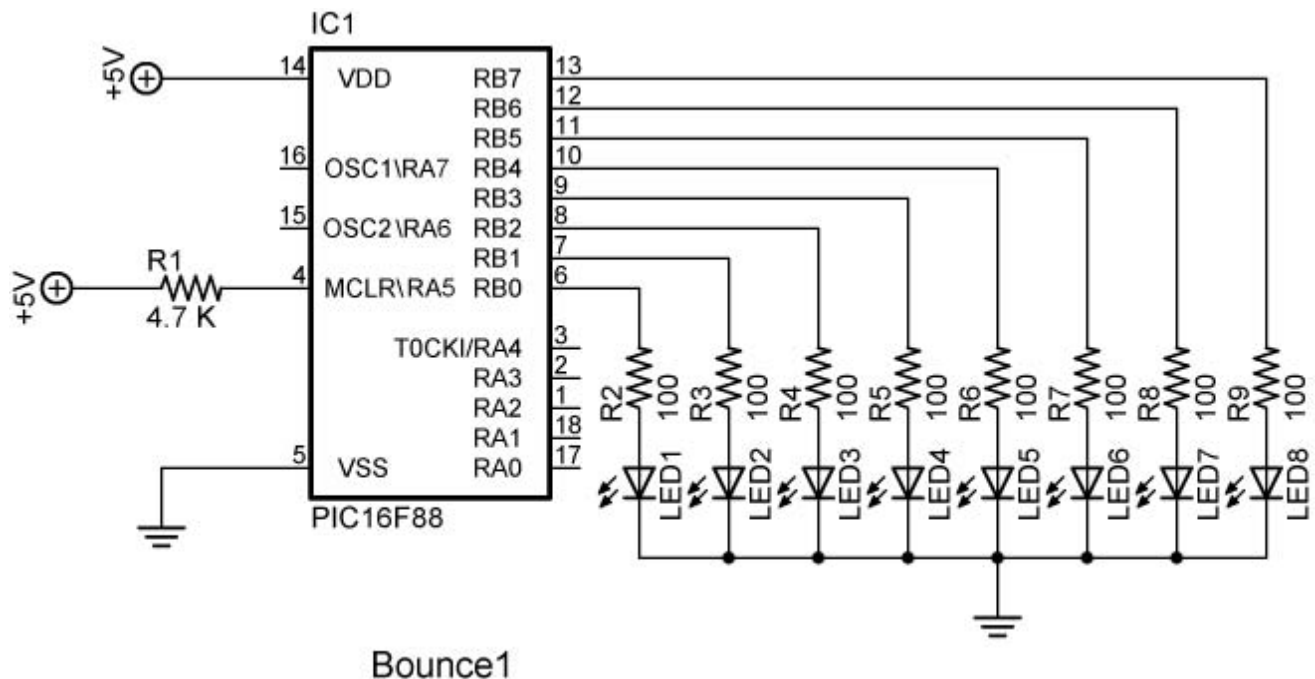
IC1

+5V

14 VDD

16 OSC1\RA7

15 OSC2\RA6

+5V

R1

4.7 K

4 MCLR\RA5

5 VSS

PIC16F88

RB7 13

RB6 12

RB5 11

RB4 10

RB3 9

RB2 8

RB1 7

RB0 6

T0CKI/RA4 3

RA3 2

RA2 1

RA1 18

RA0 17

R2 100

R3 100

R4 100

R5 100

R6 100

R7 100

R8 100

R9 100

LED1

LED2

LED3

LED4

LED5

LED6

LED7

LED8

Bounce1